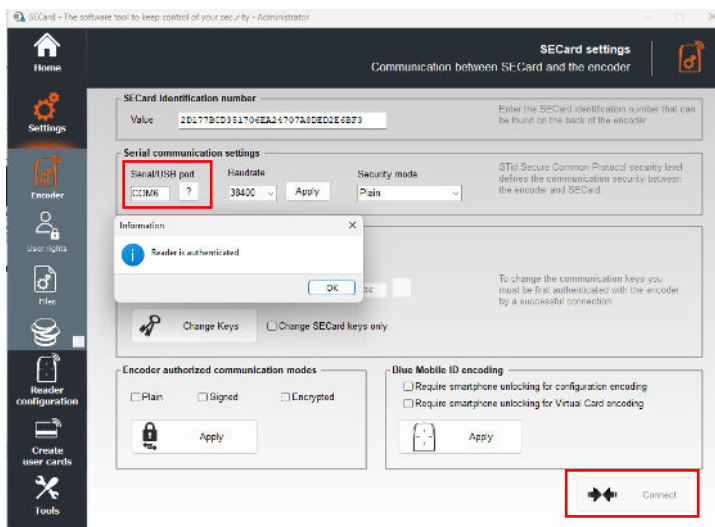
SECard - The software tool to keep control of your security - Administrator

Home

Settings

Encoder

User rights

Files

Reader configuration

Create user cards

Tools

SECard settings
Communication between SECard and the encoder

SECard identification number
Value 2D177BCD351706EA24707A8DED2E6BF3
Enter the SECard identification number that can be found on the back of the encoder

Serial communication settings
Serial/USB port COM6 ?
Baudrate 38400 Apply
Security mode Plain
STid Secure Common Protocol security level defines the communication security between the encoder and SECard.

Information
Reader is authenticated
OK

To change the communication keys you must be first authenticated with the encoder by a successful connection.

Change Keys
Change SECard keys only

Encoder authorized communication modes
Plain Signed Encrypted
Apply

Blue Mobile ID encoding
Require smartphone unlocking for configuration encoding
Require smartphone unlocking for Virtual Card encoding
Apply

Connect